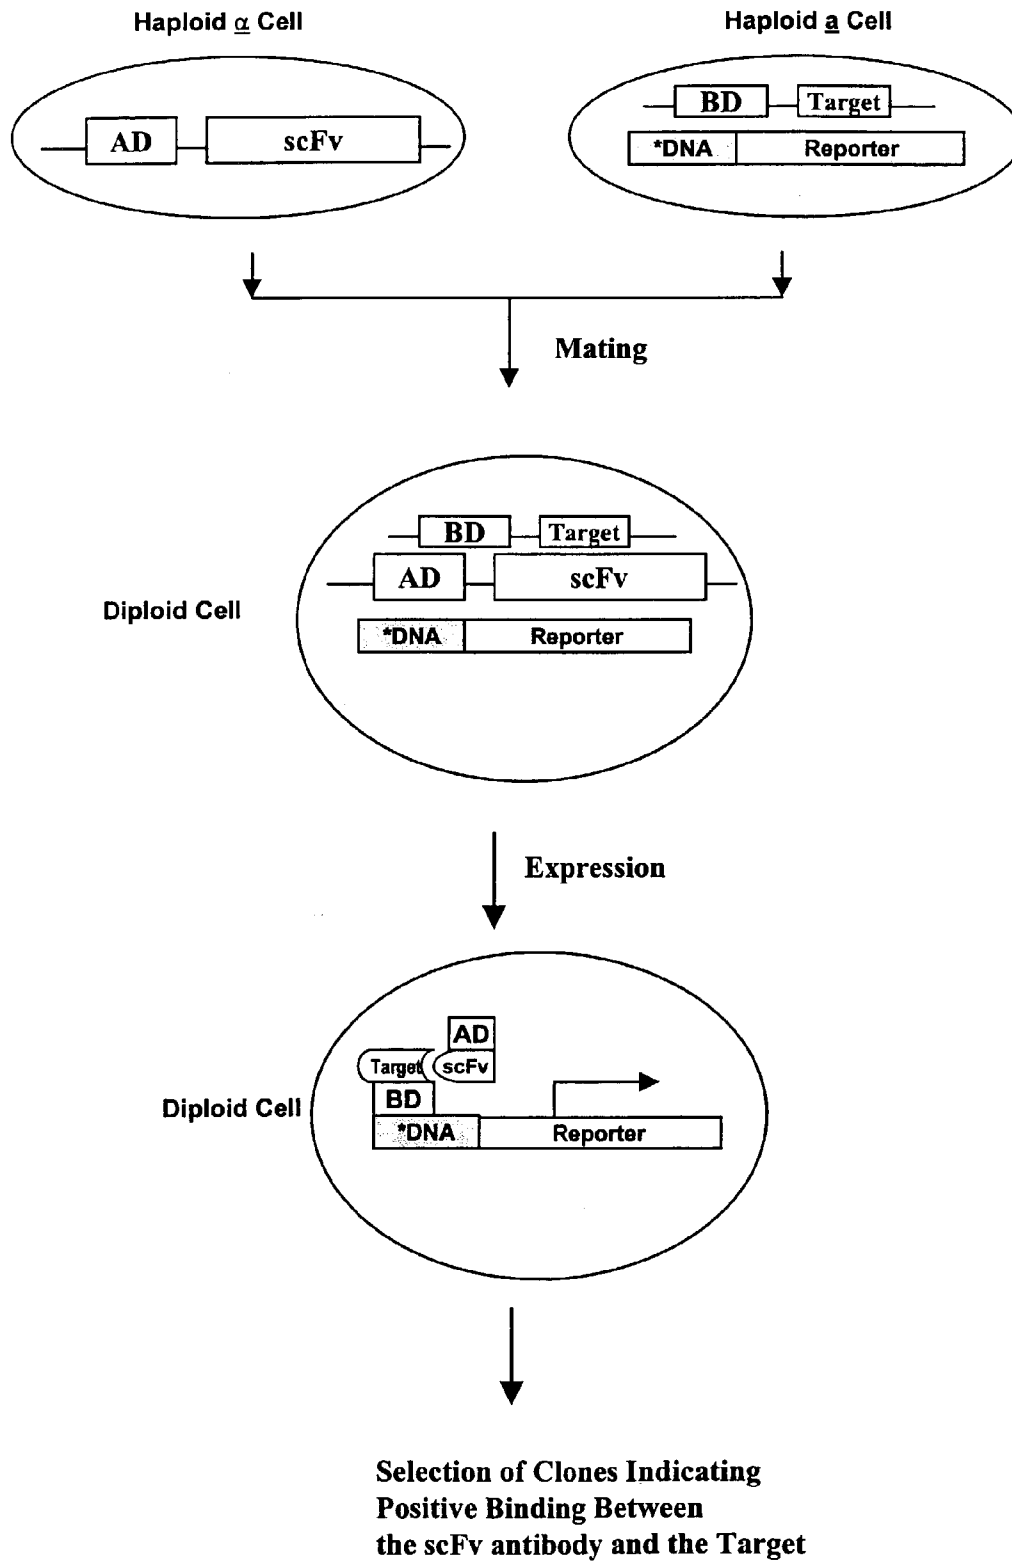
Haploid $\underline{\alpha}$ Cell

Haploid $\underline{a}$ Cell

AD

scFv

BD

Target

*DNA

Reporter

Mating

BD

Target

AD

scFv

Diploid Cell

*DNA

Reporter

Expression

AD

Target

scFv

BD

Diploid Cell

*DNA

Reporter

Selection of Clones Indicating Positive Binding Between the scFv antibody and the Target